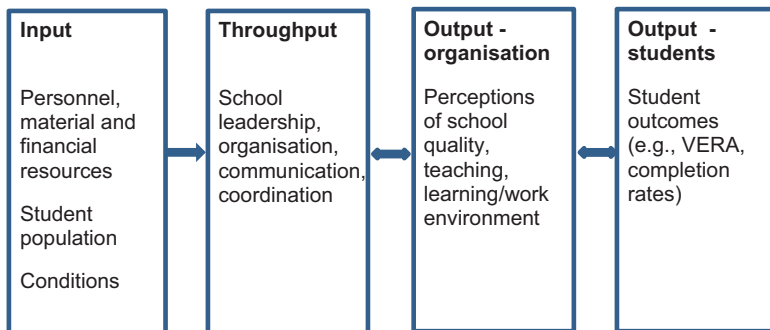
Input

Personnel, material and financial resources

Student population

Conditions

Throughput

School leadership, organisation, communication, coordination

Output - organisation

Perceptions of school quality, teaching, learning/work environment

Output - students

Student outcomes (e.g., VERA, completion rates)